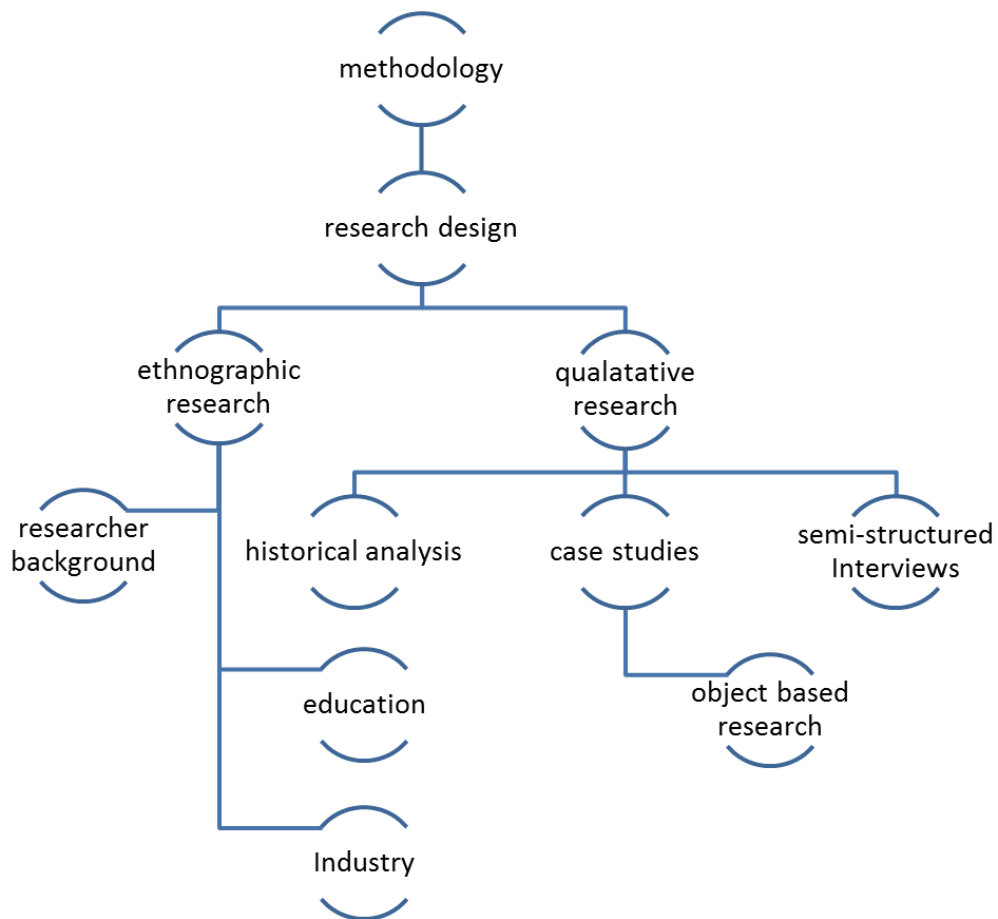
methodology

research design

ethnographic research

qualatative research

researcher background

historical analysis

case studies

semi-structured Interviews

education

object based research

Industry